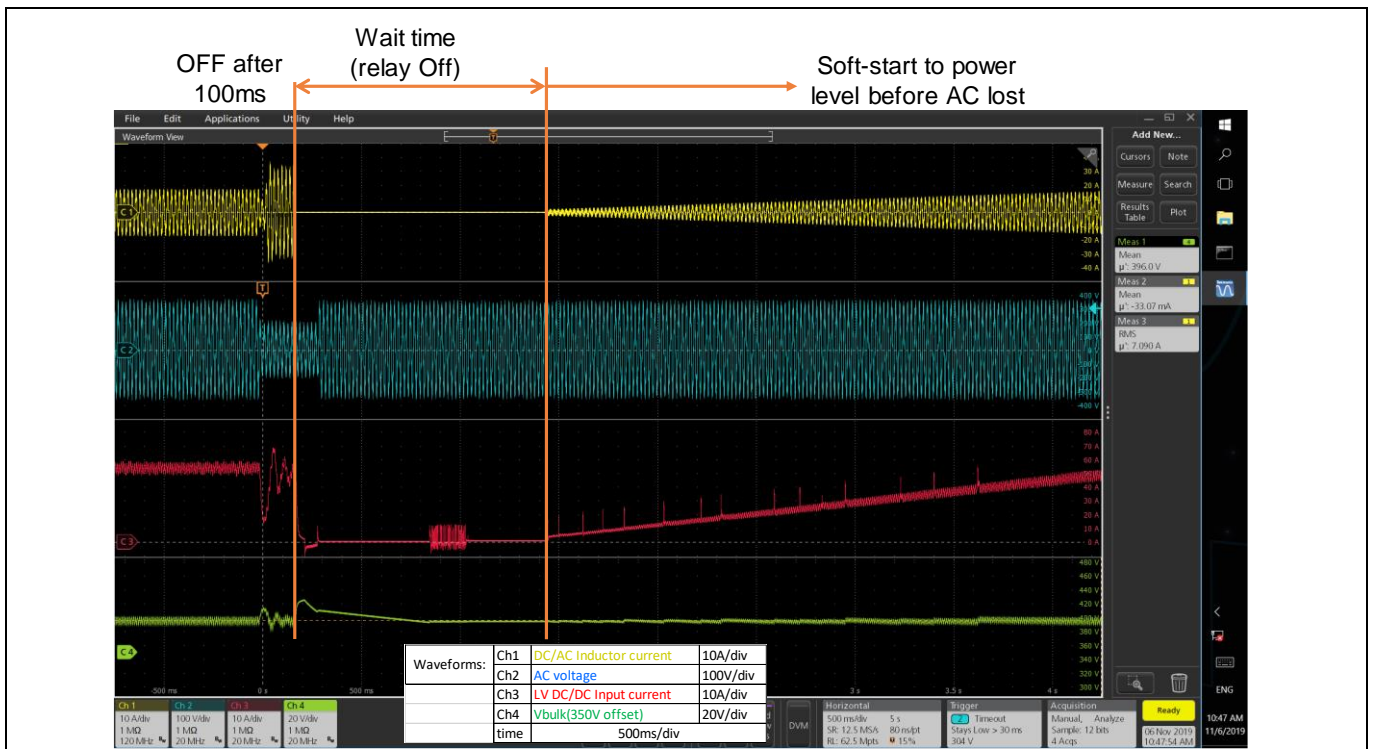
OFF after 100ms

Wait time (relay Off)

Soft-start to power level before AC lost

File Edit Applications Utility Help

Waveform View

Add New...

Cursors Note

Measure Search

Results Table Plot

Meas 1
Mean
μ': 396.0 V

Meas 2
Mean
μ': -33.07 mA

Meas 3
RMS
μ': 7.090 A

30 A
20 A
-20 A
-30 A
-40 A

400 V
-400 V

80 A
70 A
60 A
40 A
30 A
20 A
10 A
0 A

480 V
460 V
440 V
420 V
380 V
360 V
340 V
320 V
300 V

C1 C2 C3 C4

-500 ms 0 s 500 ms 3 s 3.5 s 4 s

| Waveforms: | Ch1 | DC/AC Inductor current | 10A/div |
|---|---|---|---|
| | Ch2 | AC voltage | 100V/div |
| | Ch3 | LV DC/DC Input current | 10A/div |
| | Ch4 | Vbulk(350V offset) | 20V/div |
| | time | 500ms/div | |

Ch 1
10 A/div
1 MΩ
120 MHz

Ch 2
100 V/div
1 MΩ
20 MHz

Ch 3
10 A/div
1 MΩ
20 MHz

Ch 4
20 V/div
1 MΩ
20 MHz

DVM

Horizontal
500 ms/div 5 s
SR: 12.5 MS/s 80 ns/pt
RL: 62.5 Mpts 15%

Trigger
2 Timeout
Stays Low > 30 ms
304 V

Acquisition
Manual, Analyze
Sample: 12 bits
4 Acqs

Ready

06 Nov 2019
10:47:54 AM

ENG

10:47 AM
11/6/2019